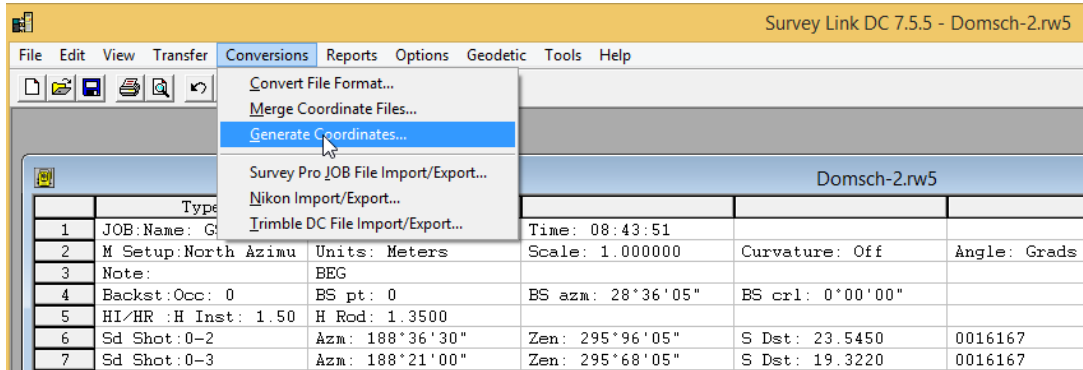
Survey Link DC 7.5.5 - Domsch-2.rw5

File Edit View Transfer Conversions Reports Options Geodetic Tools Help

Convert File Format...
Merge Coordinate Files...
Generate Coordinates...
Survey Pro JOB File Import/Export...
Nikon Import/Export...
Trimble DC File Import/Export...

Domsch-2.rw5

| | Type | | | | |
|---|---|---|---|---|---|
| 1 | JOB:Name: G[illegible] | | Time: 08:43:51 | | |
| 2 | M Setup:North Azimu | Units: Meters | Scale: 1.000000 | Curvature: Off | Angle: Grads |
| 3 | Note: | BEG | | | |
| 4 | Backst:Occ: 0 | BS pt: 0 | BS azm: 28°36'05" | BS crl: 0°00'00" | |
| 5 | HI/HR :H Inst: 1.50 | H Rod: 1.3500 | | | |
| 6 | Sd Shot:0-2 | Azm: 188°36'30" | Zen: 295°96'05" | S Dst: 23.5450 | 0016167 |
| 7 | Sd Shot:0-3 | Azm: 188°21'00" | Zen: 295°68'05" | S Dst: 19.3220 | 0016167 |